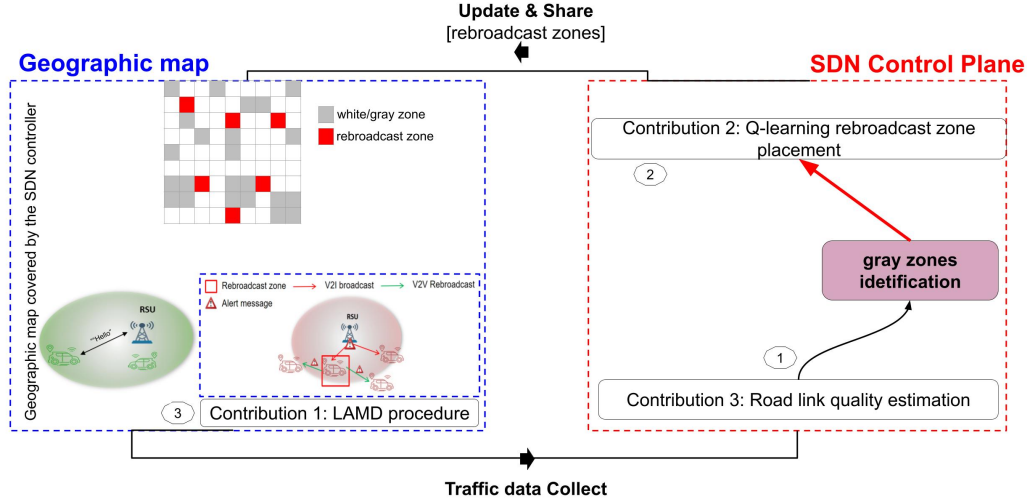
Update & Share
[rebroadcast zones]

Geographic map

SDN Control Plane

white/gray zone
rebroadcast zone

Geographic map covered by the SDN controller

Contribution 2: Q-learning rebroadcast zone placement

2

gray zones idetification

RSU
"Hello"

Rebroadcast zone
V2I broadcast
V2V Rebroadcast
Alert message

RSU

1

3
Contribution 1: LAMD procedure

Contribution 3: Road link quality estimation

Traffic data Collect